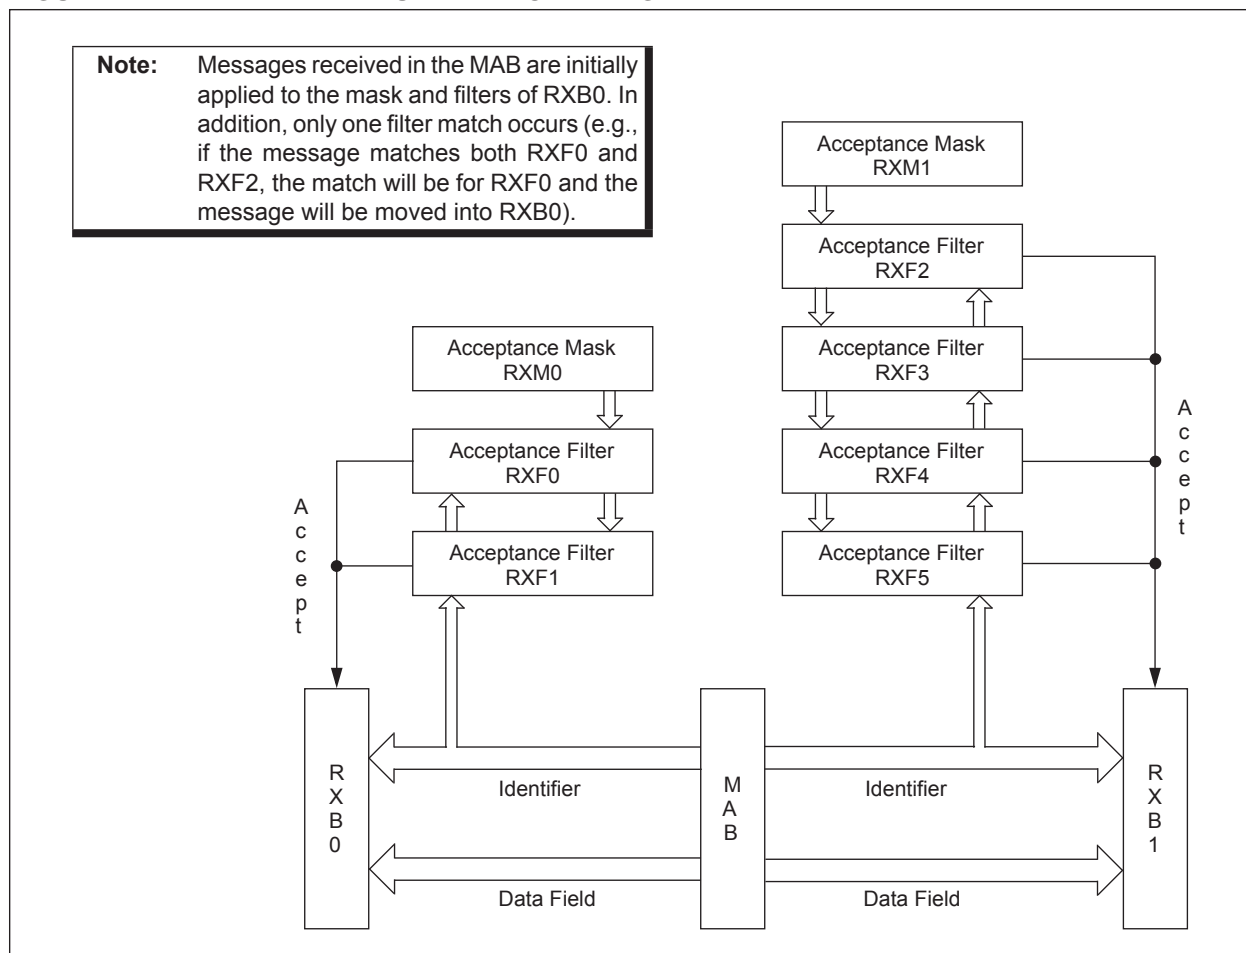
**Note:** Messages received in the MAB are initially applied to the mask and filters of RXB0. In addition, only one filter match occurs (e.g., if the message matches both RXF0 and RXF2, the match will be for RXF0 and the message will be moved into RXB0).

Acceptance Mask
RXM1

Acceptance Filter
RXF2

Acceptance Mask
RXM0

Acceptance Filter
RXF3

Acceptance Filter
RXF0

Acceptance Filter
RXF4

Accept

Accept

Acceptance Filter
RXF1

Acceptance Filter
RXF5

RXB0

Identifier

MAB

Identifier

RXB1

Data Field

Data Field